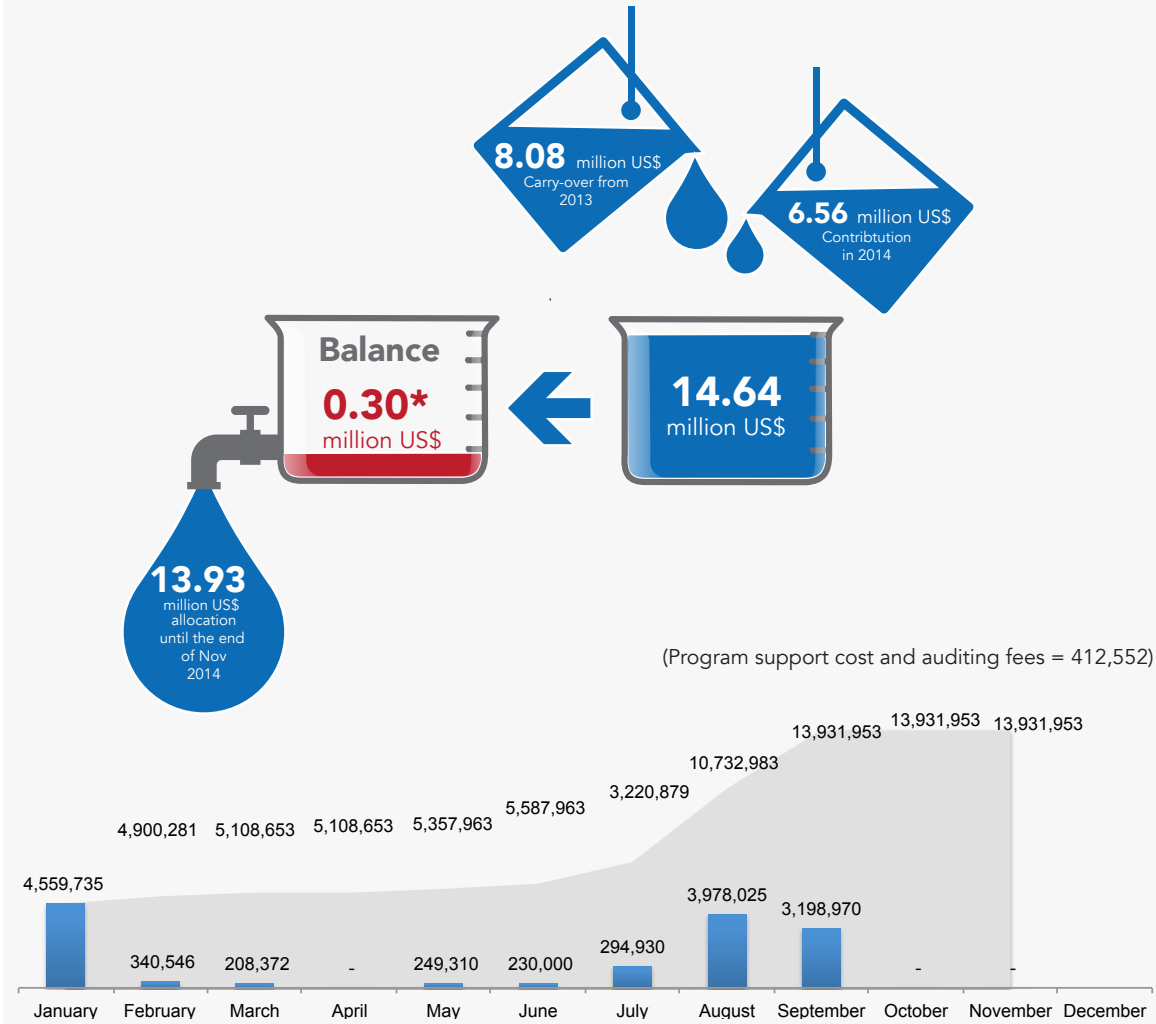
8.08 million US$
Carry-over from 2013

6.56 million US$
Contribtution in 2014

Balance
0.30*
million US$

14.64
million US$

13.93
million US$ allocation until the end of Nov 2014

(Program support cost and auditing fees = 412,552)

4,559,735
4,900,281
5,108,653
5,108,653
5,357,963
5,587,963
3,220,879
10,732,983
13,931,953
13,931,953
13,931,953

340,546
208,372
-
249,310
230,000
294,930
3,978,025
3,198,970
-
-

January
February
March
April
May
June
July
August
September
October
November
December